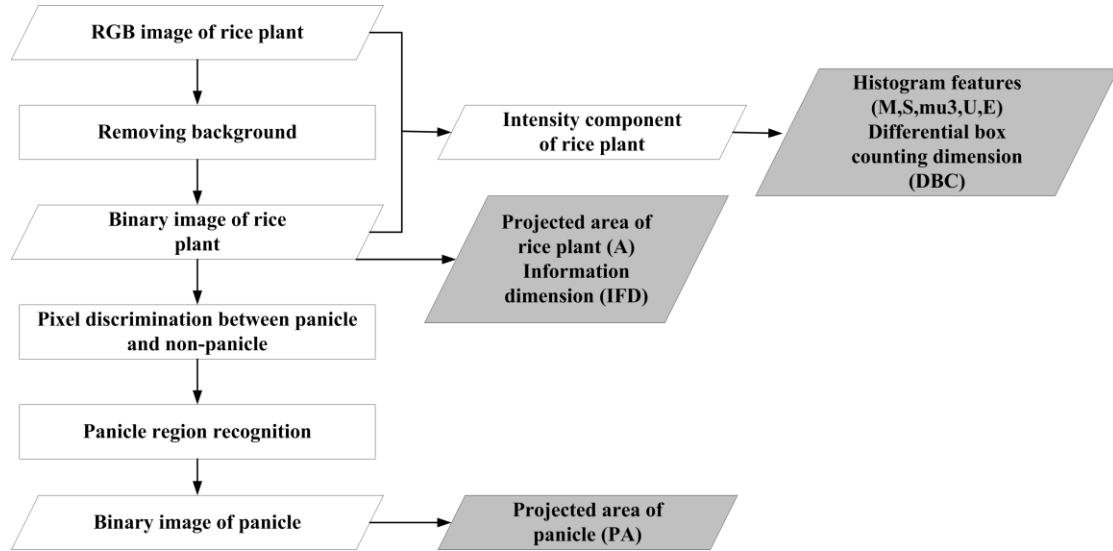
RGB image of rice plant

Removing background

Binary image of rice plant

Pixel discrimination between panicle and non-panicle

Panicle region recognition

Binary image of panicle

Intensity component of rice plant

Histogram features (M,S,mu3,U,E) Differential box counting dimension (DBC)

Projected area of rice plant (A) Information dimension (IFD)

Projected area of panicle (PA)